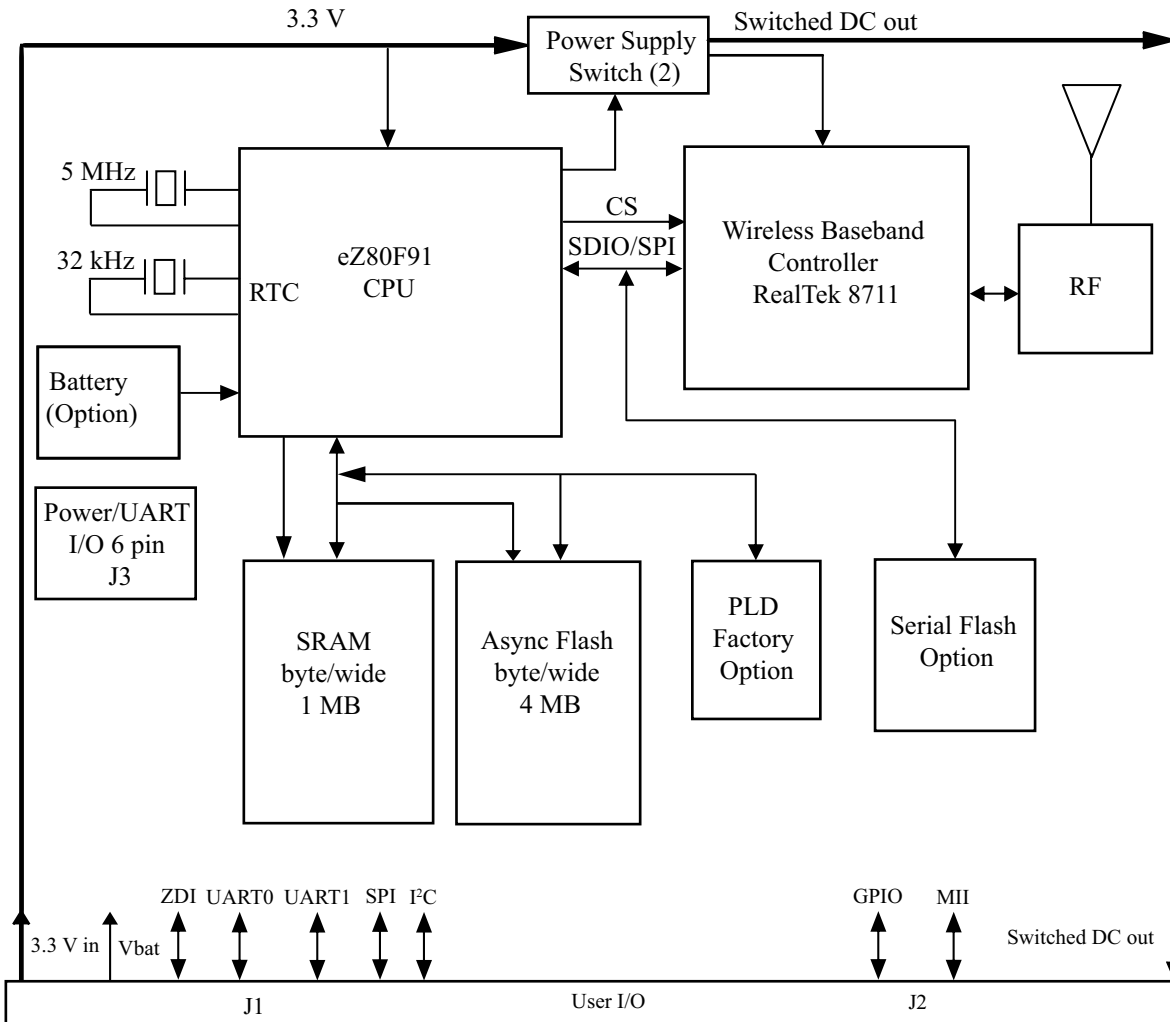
3.3 V

Power Supply Switch (2)

Switched DC out

5 MHz

32 kHz

RTC

eZ80F91 CPU

CS

SDIO/SPI

Wireless Baseband Controller RealTek 8711

RF

Battery (Option)

Power/UART I/O 6 pin J3

SRAM byte/wide 1 MB

Async Flash byte/wide 4 MB

PLD Factory Option

Serial Flash Option

3.3 V in

Vbat

ZDI

UART0

UART1

SPI

I$^2$C

GPIO

MII

Switched DC out

J1

User I/O

J2